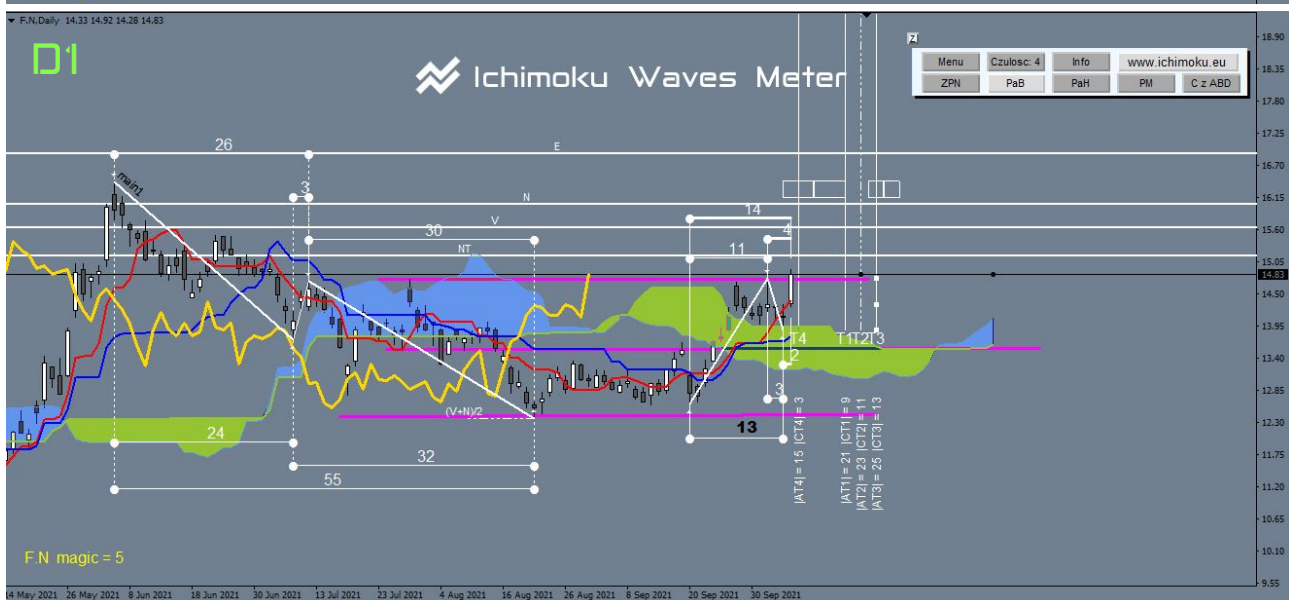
F.N,Daily 14.33 14.92 14.28 14.83

D1

Ichimoku Waves Meter

| Menu | Czulosc: 4 | Info | www.ichimoku.eu |
|---|---|---|---|
| ZPN | PaB | PaH | PM | C z ABD |

26
E
3
N
V
30
NT
14
4
11
main1
T4
T1T2T3
2
3
(V+N)/2
24
13
32
55
|AT4| = 15 |CT4| = 3
|AT1| = 21 |CT1| = 9
|AT2| = 23 |CT2| = 11
|AT3| = 25 |CT3| = 13

F.N magic = 5

18.90
18.35
17.80
17.25
16.70
16.15
15.60
15.05
14.83
14.50
13.95
13.40
12.85
12.30
11.75
11.20
10.65
10.10
9.55

14 May 2021 26 May 2021 8 Jun 2021 18 Jun 2021 30 Jun 2021 13 Jul 2021 23 Jul 2021 4 Aug 2021 16 Aug 2021 26 Aug 2021 8 Sep 2021 20 Sep 2021 30 Sep 2021